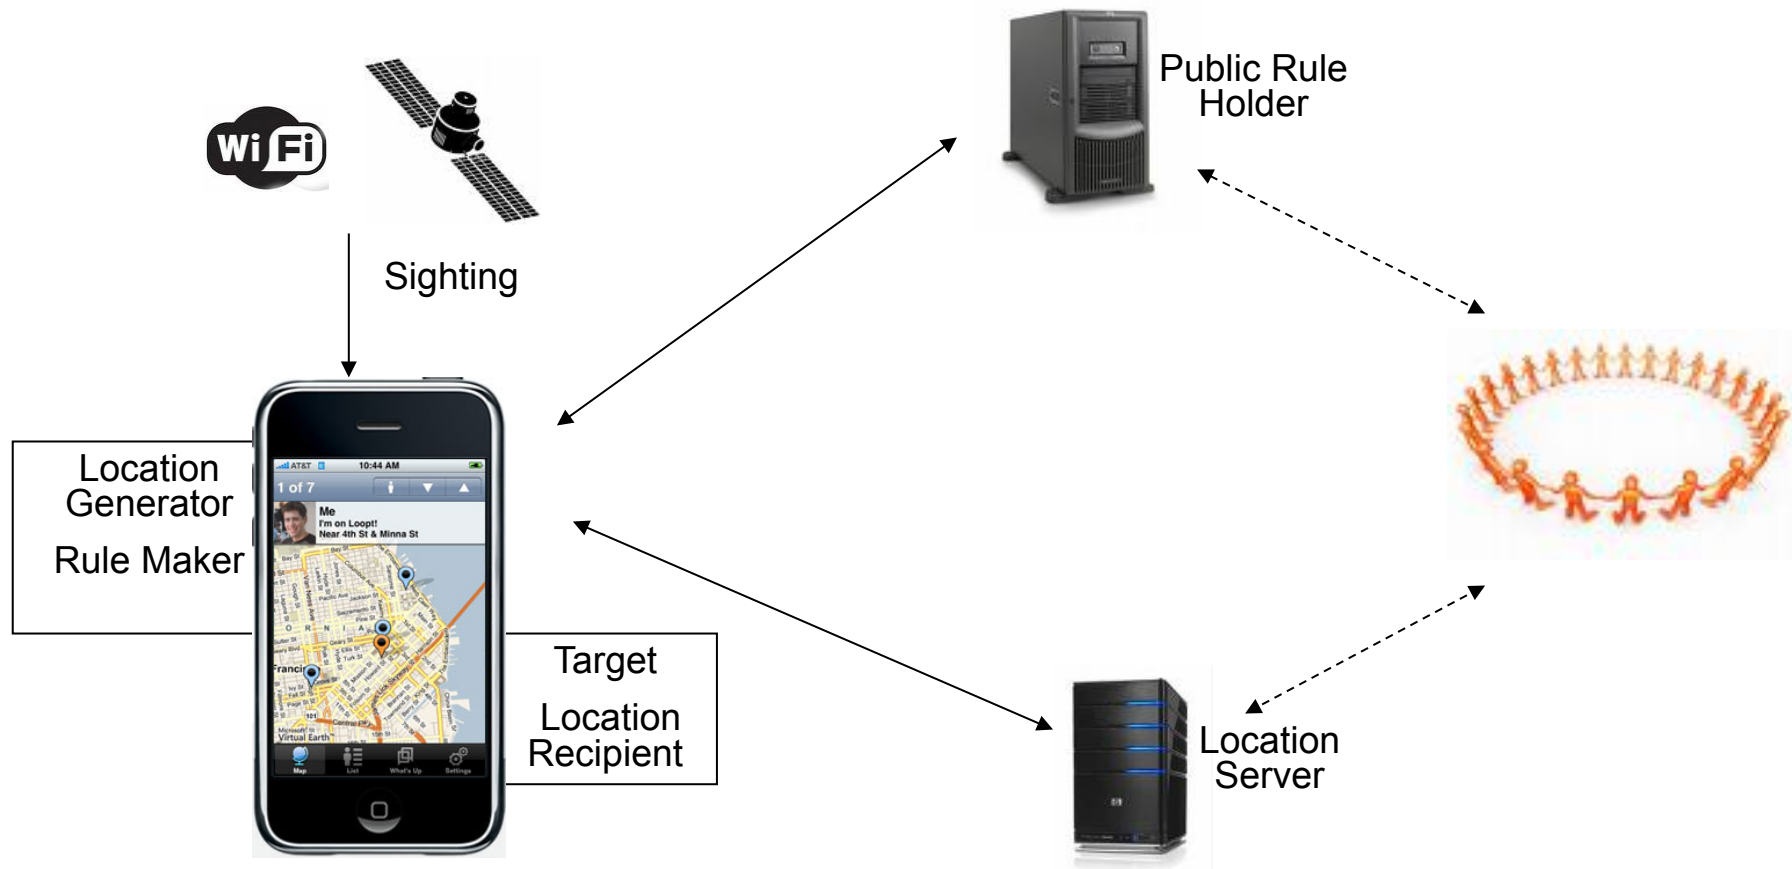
Wi Fi

Sighting

Public Rule Holder

Location Generator

Rule Maker

AT&T 10:44 AM

1 of 7

Me
I'm on Loopt!
Near 4th St & Minna St

Francisco

Map List What's Up Settings

Target

Location Recipient

Location Server